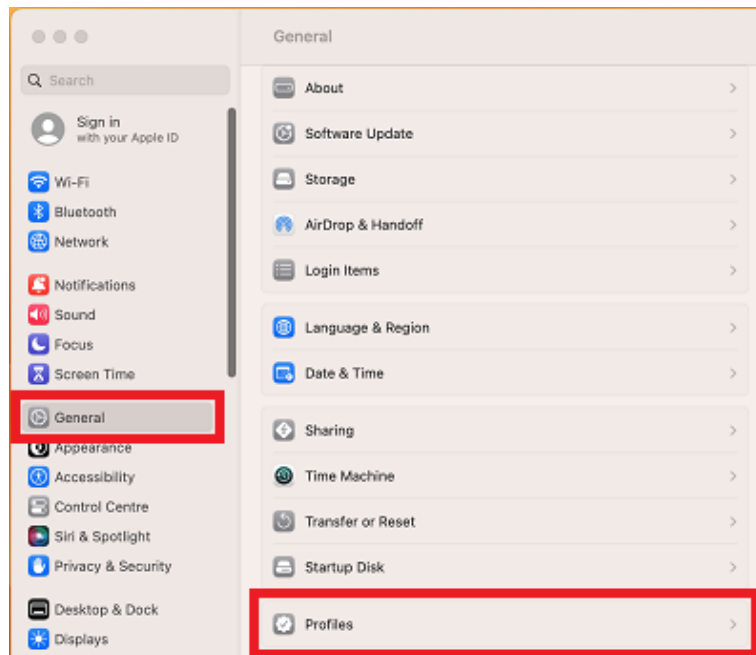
Search

Sign in
with your Apple ID

Wi-Fi
Bluetooth
Network

Notifications
Sound
Focus
Screen Time

General
Appearance
Accessibility
Control Centre
Siri & Spotlight
Privacy & Security

Desktop & Dock
Displays

General

About
Software Update
Storage
AirDrop & Handoff
Login Items

Language & Region
Date & Time

Sharing
Time Machine
Transfer or Reset
Startup Disk

Profiles